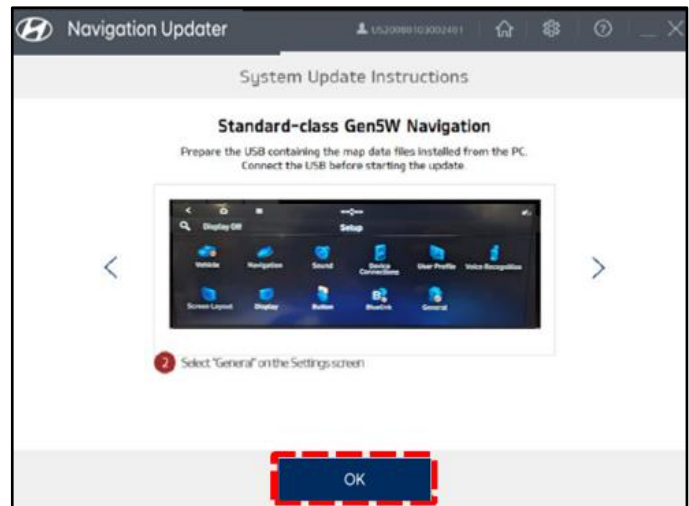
Navigation Updater

US20088103002481

System Update Instructions

Standard-class Gen5W Navigation

Prepare the USB containing the map data files installed from the PC. Connect the USB before starting the update.

Display Off

Setup

Vehicle

Navigation

Sound

Device Connections

User Profile

Voice Recognition

Screen Layout

Display

Button

Bluelink

General

2 Select "General" on the Settings screen

OK